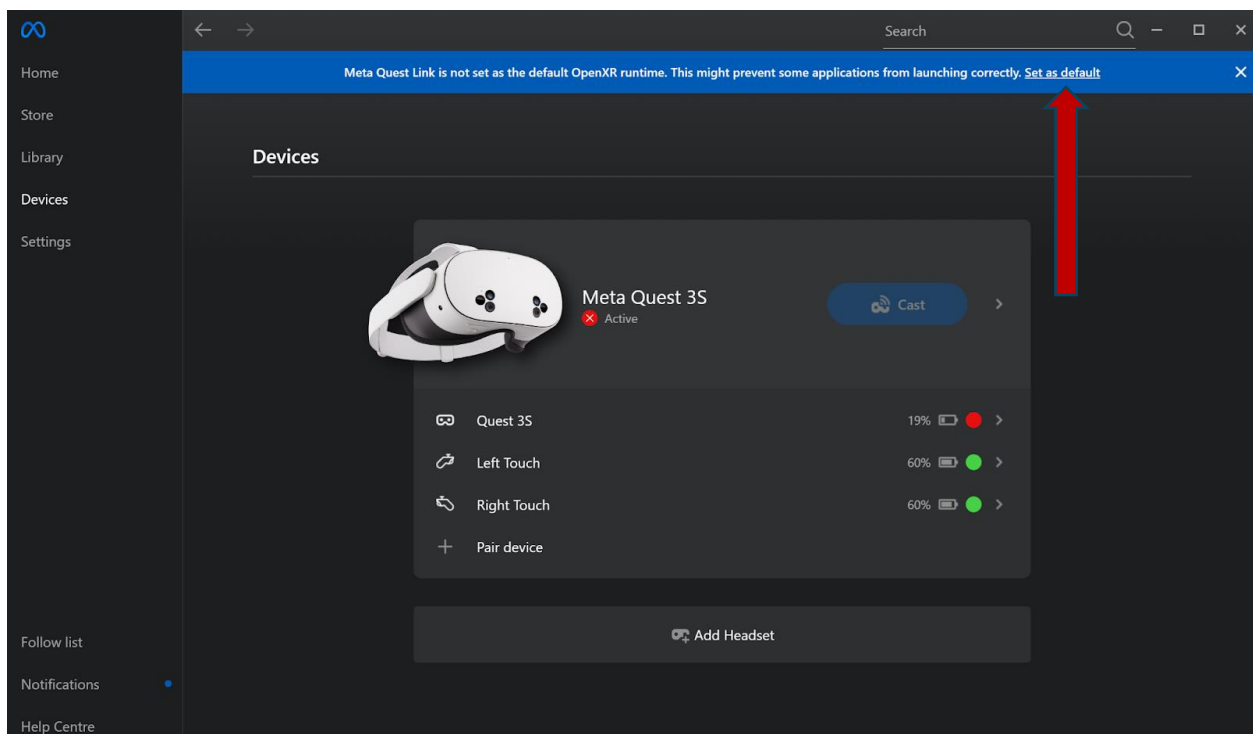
Home

Store

Library

Devices

Settings

Follow list

Notifications

Help Centre

Search

Meta Quest Link is not set as the default OpenXR runtime. This might prevent some applications from launching correctly. Set as default

Devices

Meta Quest 3S
Active

Cast

Quest 3S 19%

Left Touch 60%

Right Touch 60%

Pair device

Add Headset